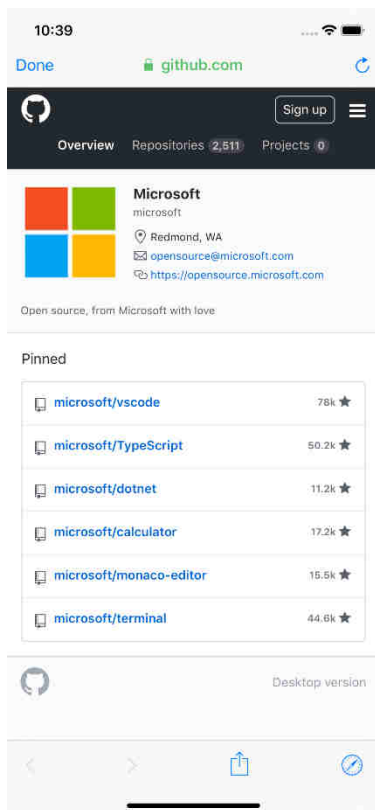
10:39

Done github.com

Sign up

Overview Repositories 2,511 Projects 0

Microsoft
microsoft
Redmond, WA
opensource@microsoft.com
https://opensource.microsoft.com

Open source, from Microsoft with love

Pinned

microsoft/vscode 78k
microsoft/TypeScript 50.2k
microsoft/dotnet 11.2k
microsoft/calculator 17.2k
microsoft/monaco-editor 15.5k
microsoft/terminal 44.6k

Desktop version